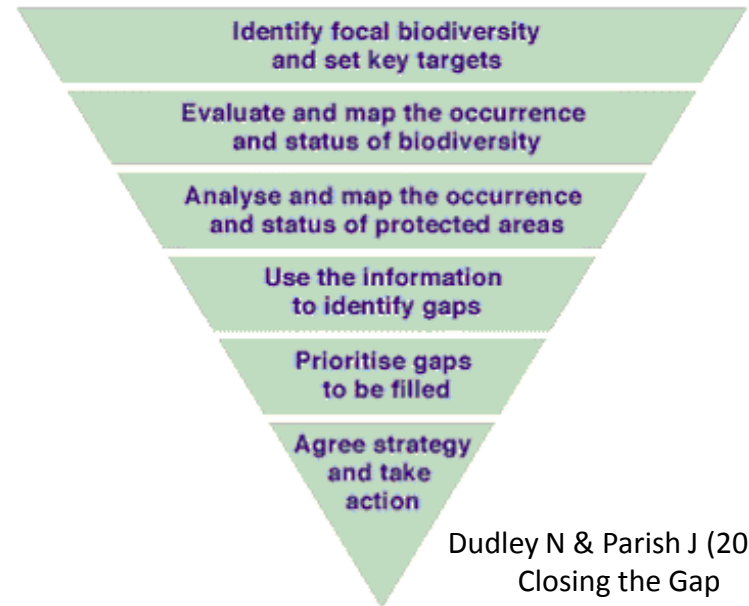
Identify focal biodiversity and set key targets

Evaluate and map the occurrence and status of biodiversity

Analyse and map the occurrence and status of protected areas

Use the information to identify gaps

Prioritise gaps to be filled

Agree strategy and take action

Dudley N & Parish J (20
Closing the Gap